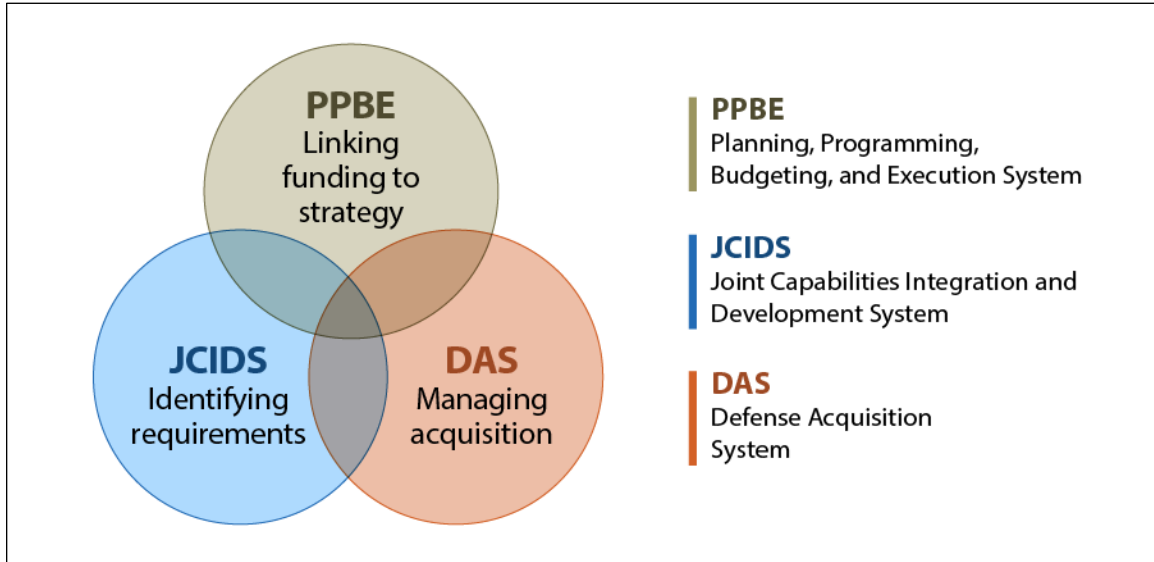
PPBE
Linking funding to strategy

JCIDS
Identifying requirements

DAS
Managing acquisition

PPBE
Planning, Programming, Budgeting, and Execution System

JCIDS
Joint Capabilities Integration and Development System

DAS
Defense Acquisition System